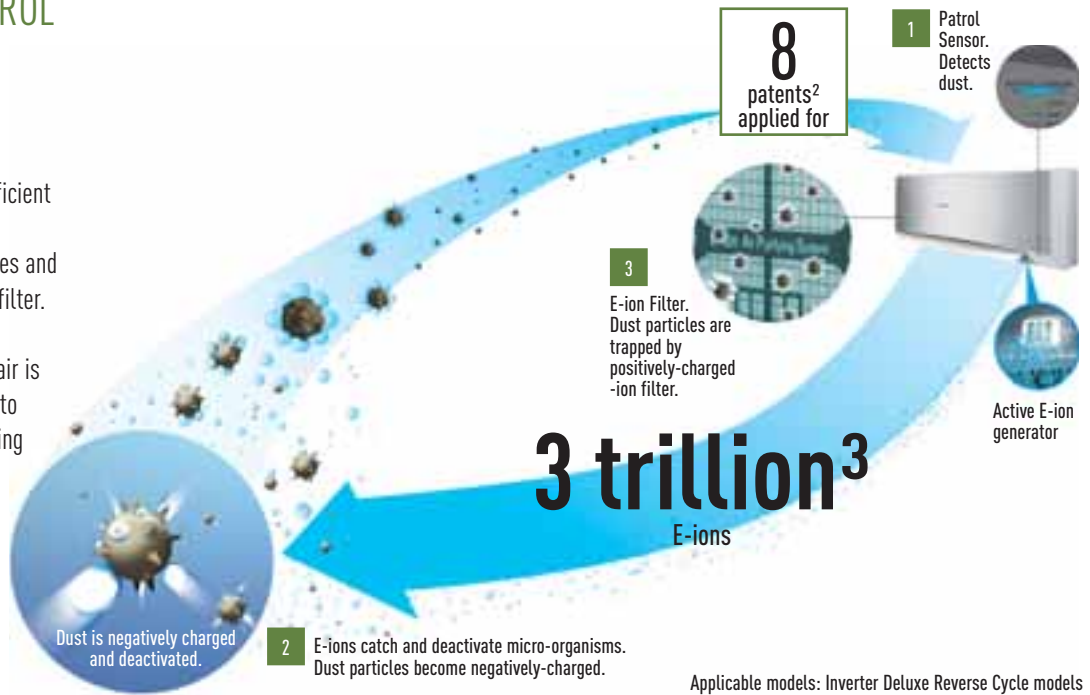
ROL

ficient

es and
filter.

air is
to
ing

8
patents²
applied for

1
Patrol Sensor. Detects dust.

3
E-ion Filter. Dust particles are trapped by positively-charged -ion filter.

Active E-ion generator

3 trillion³
E-ions

Dust is negatively charged and deactivated.

2
E-ions catch and deactivate micro-organisms. Dust particles become negatively-charged.

Applicable models: Inverter Deluxe Reverse Cycle models